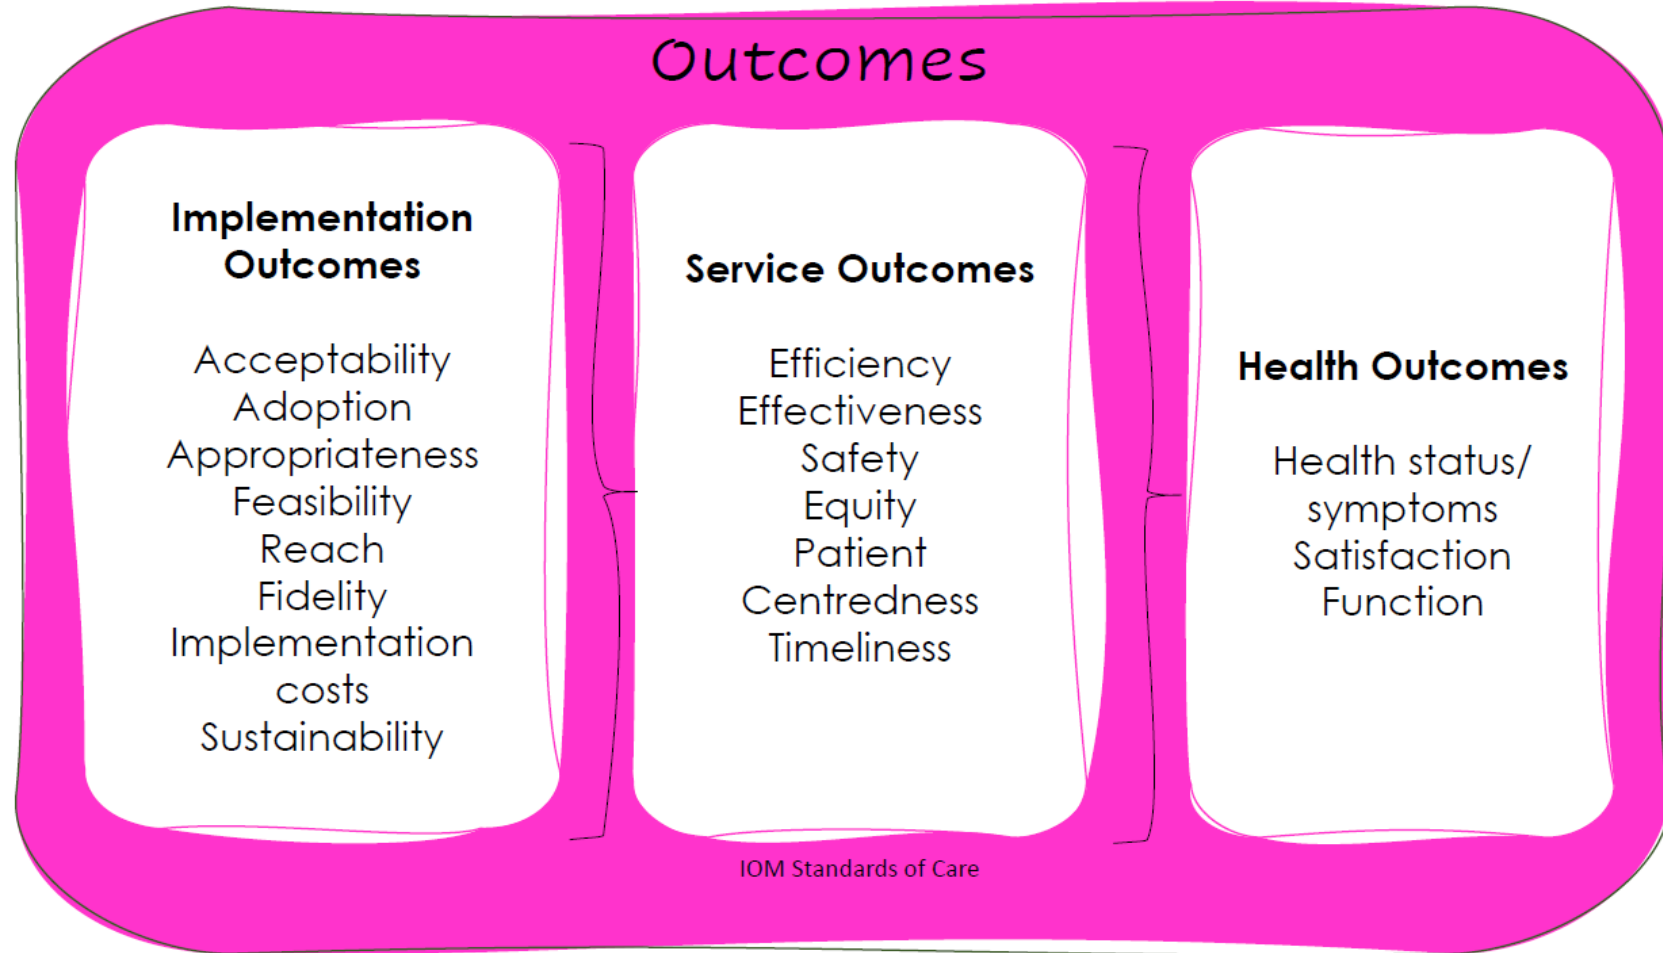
Outcomes

Implementation Outcomes

Acceptability
Adoption
Appropriateness
Feasibility
Reach
Fidelity
Implementation costs
Sustainability

Service Outcomes

Efficiency
Effectiveness
Safety
Equity
Patient Centredness
Timeliness

Health Outcomes

Health status/ symptoms
Satisfaction
Function

IOM Standards of Care